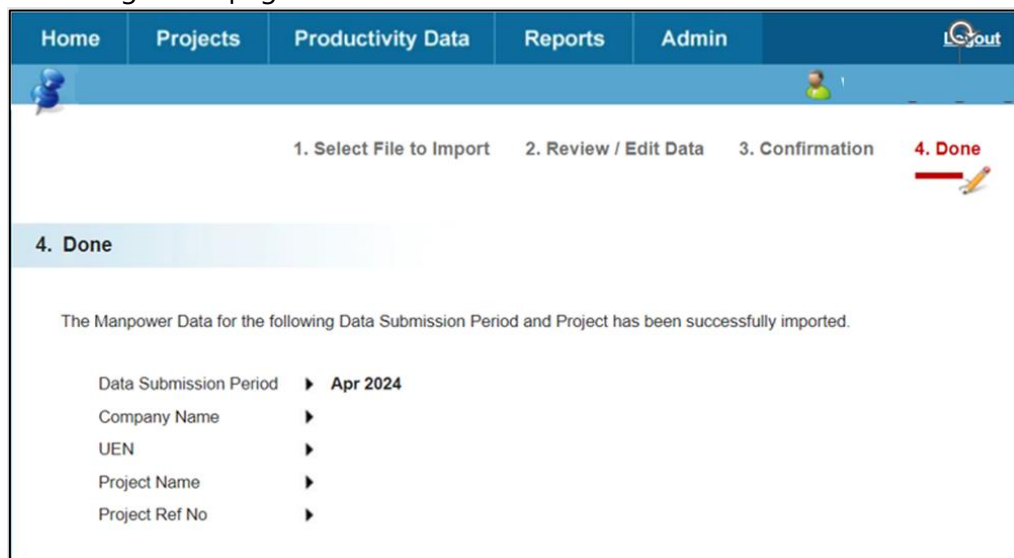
Home Projects Productivity Data Reports Admin Logout

1. Select File to Import 2. Review / Edit Data 3. Confirmation 4. Done

4. Done

The Manpower Data for the following Data Submission Period and Project has been successfully imported.

Data Submission Period ▸ Apr 2024
Company Name ▸
UEN ▸
Project Name ▸
Project Ref No ▸